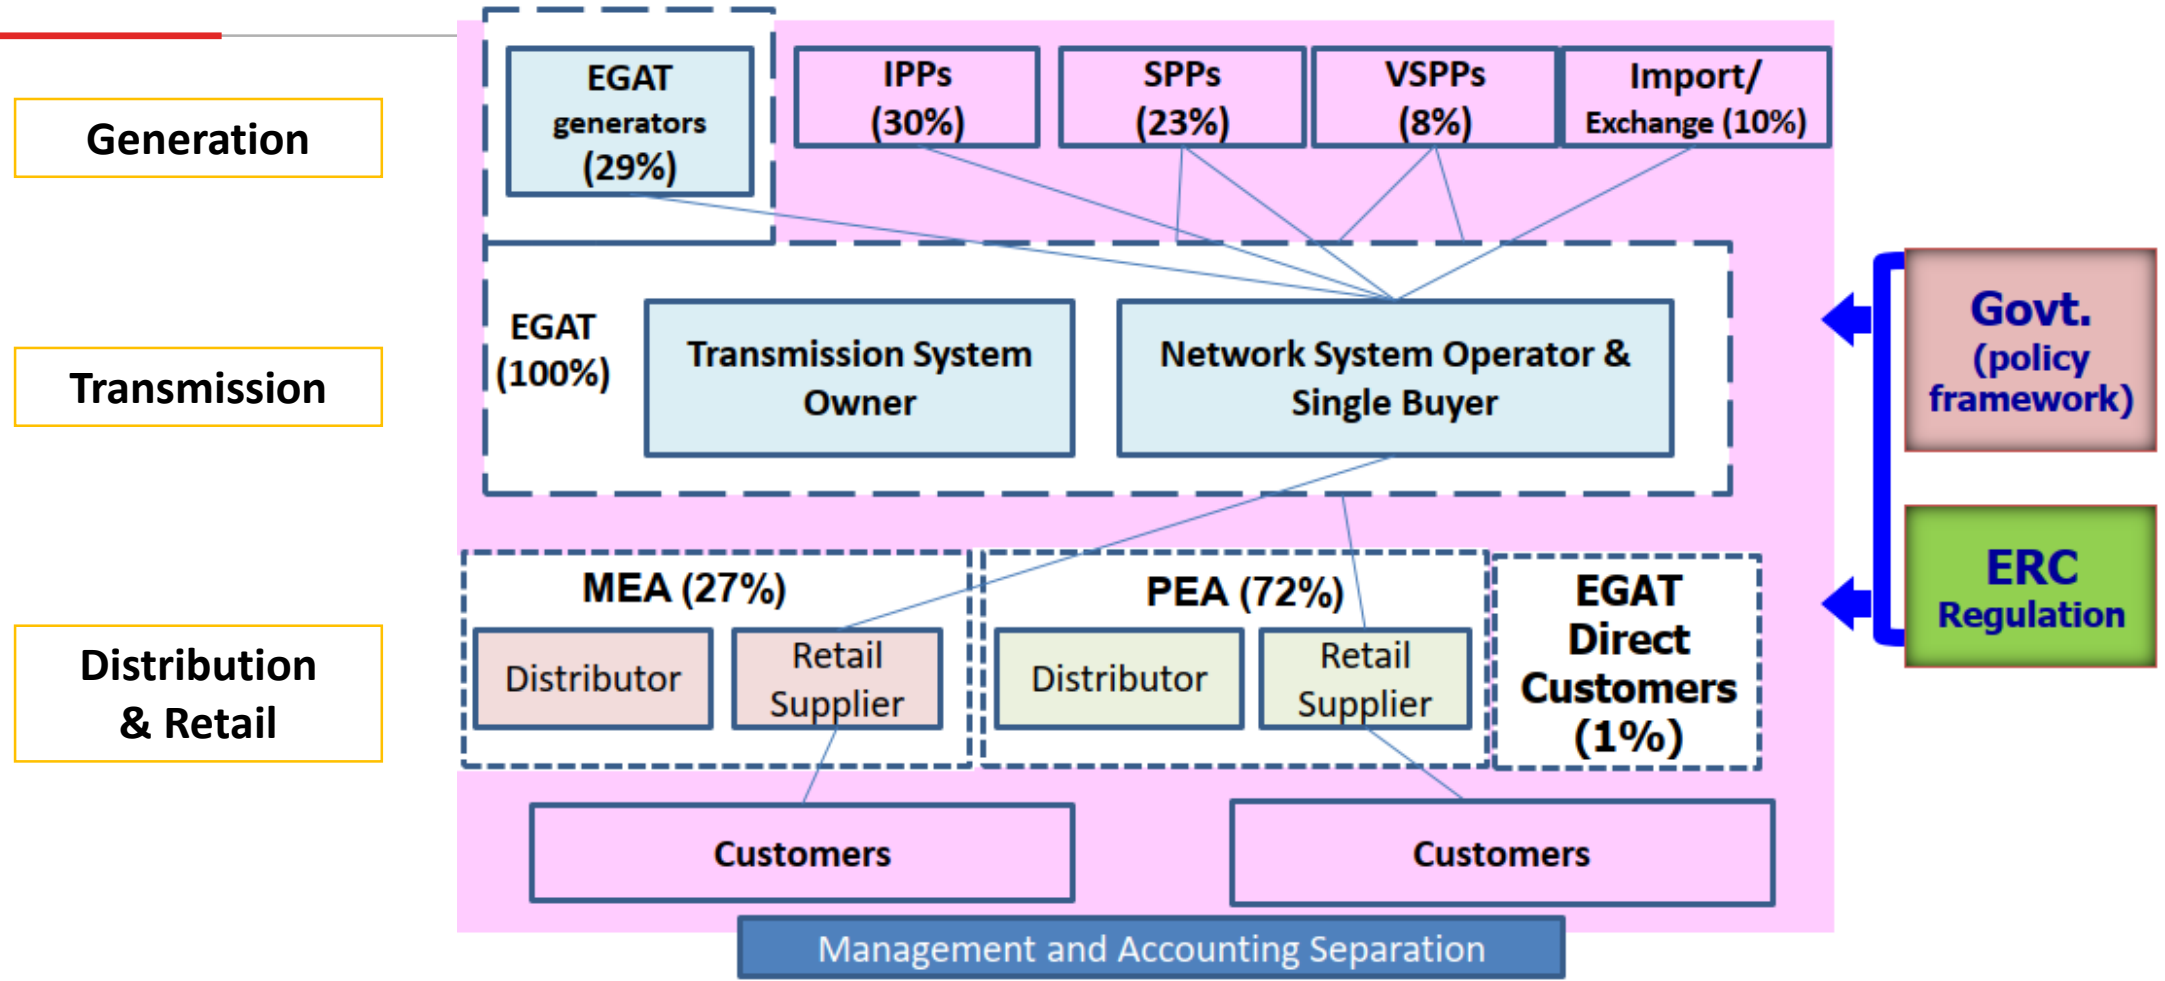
Generation

Transmission

Distribution & Retail

EGAT generators (29%)

IPPs (30%)

SPPs (23%)

VSPPs (8%)

Import/ Exchange (10%)

EGAT (100%)

Transmission System Owner

Network System Operator & Single Buyer

MEA (27%)

Distributor

Retail Supplier

PEA (72%)

Distributor

Retail Supplier

EGAT Direct Customers (1%)

Customers

Customers

Management and Accounting Separation

Govt. (policy framework)

ERC Regulation